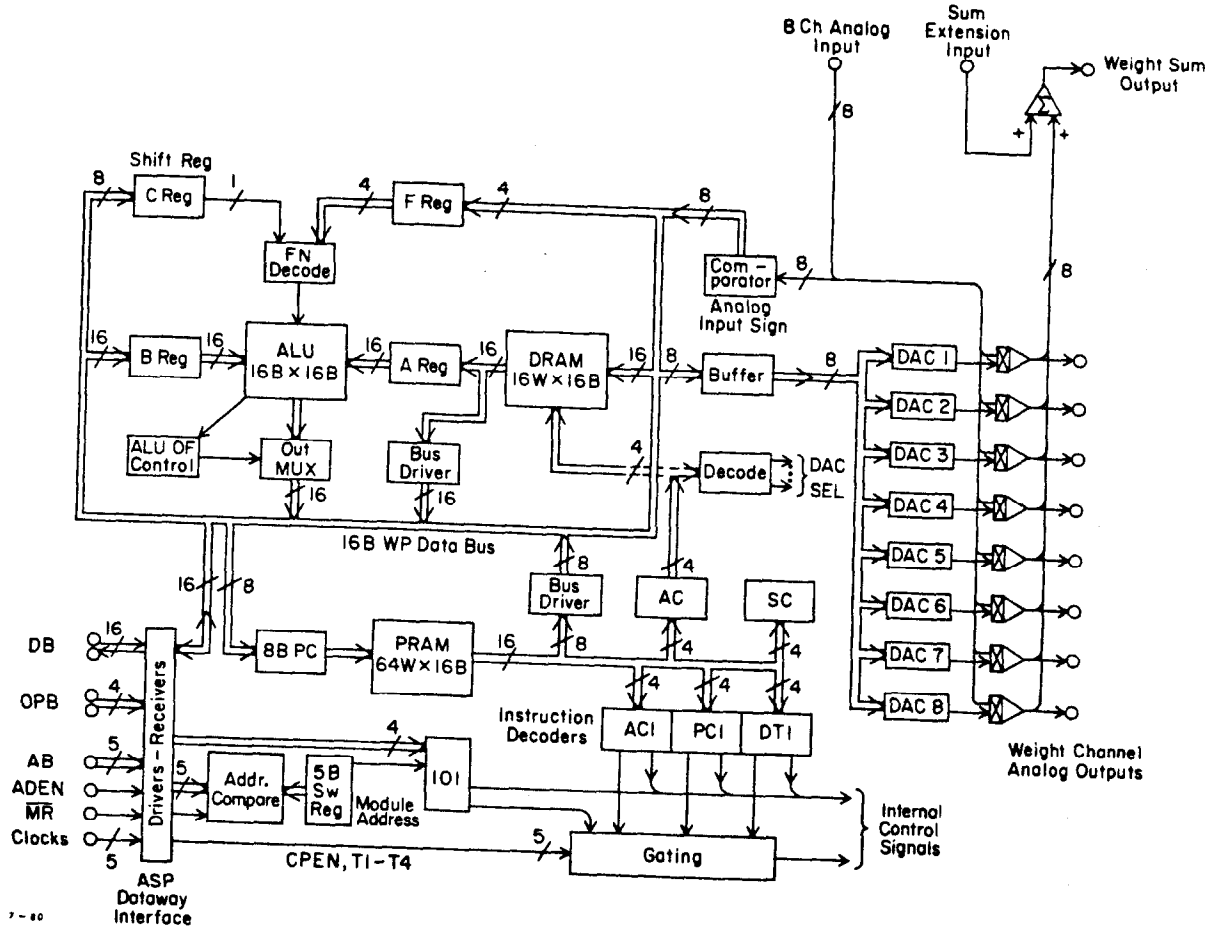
8 Ch Analog Input

Sum Extension Input

Weight Sum Output

8

+

+

Shift Reg

8

C Reg

1

4

F Reg

4

8

FN Decode

Com - parator

8

8

Analog Input Sign

16

B Reg

16

ALU 16B × 16B

16

A Reg

16

DRAM 16W × 16B

16

8

Buffer

8

DAC 1

DAC 2

ALU OF Control

Out MUX

Bus Driver

4

Decode

DAC SEL

DAC 3

16

16

DAC 4

16B WP Data Bus

DAC 5

8

Bus Driver

4

AC

SC

DAC 6

16

8

DB

16

8B PC

PRAM 64W × 16B

16

8

4

4

DAC 7

OPB

4

4

4

4

DAC 8

Drivers - Receivers

Instruction Decoders

ACI

PCI

DTI

AB

5

4

Weight Channel Analog Outputs

ADEN

5

Addr. Compare

5B Sw Reg

IOI

$\overline{MR}$

Module Address

Internal Control Signals

Clocks

5

CPEN, T1-T4

5

Gating

ASP Dataway Interface

7 - 80